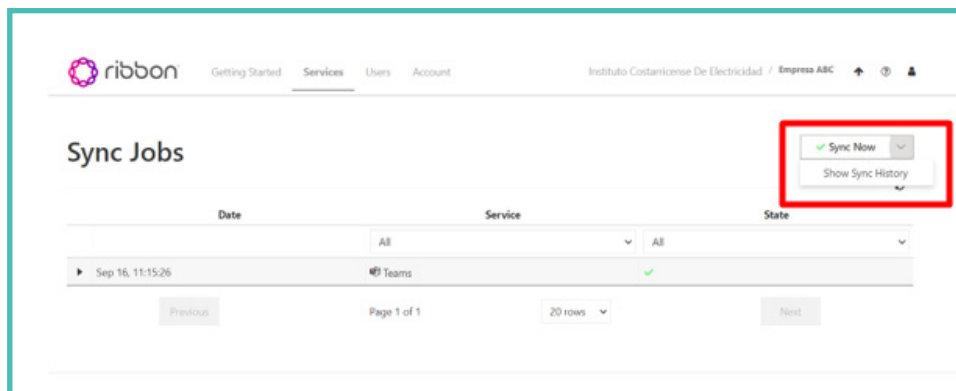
ribbon Getting Started Services Users Account

Instituto Costarricense De Electricidad / Empresa ABC

Sync Jobs

Sync Now

Show Sync History

| Date | Service | State |
|---|---|---|
| | All | All |
| Sep 16, 11:15:26 | Teams | ✓ |

Previous Page 1 of 1 20 rows Next